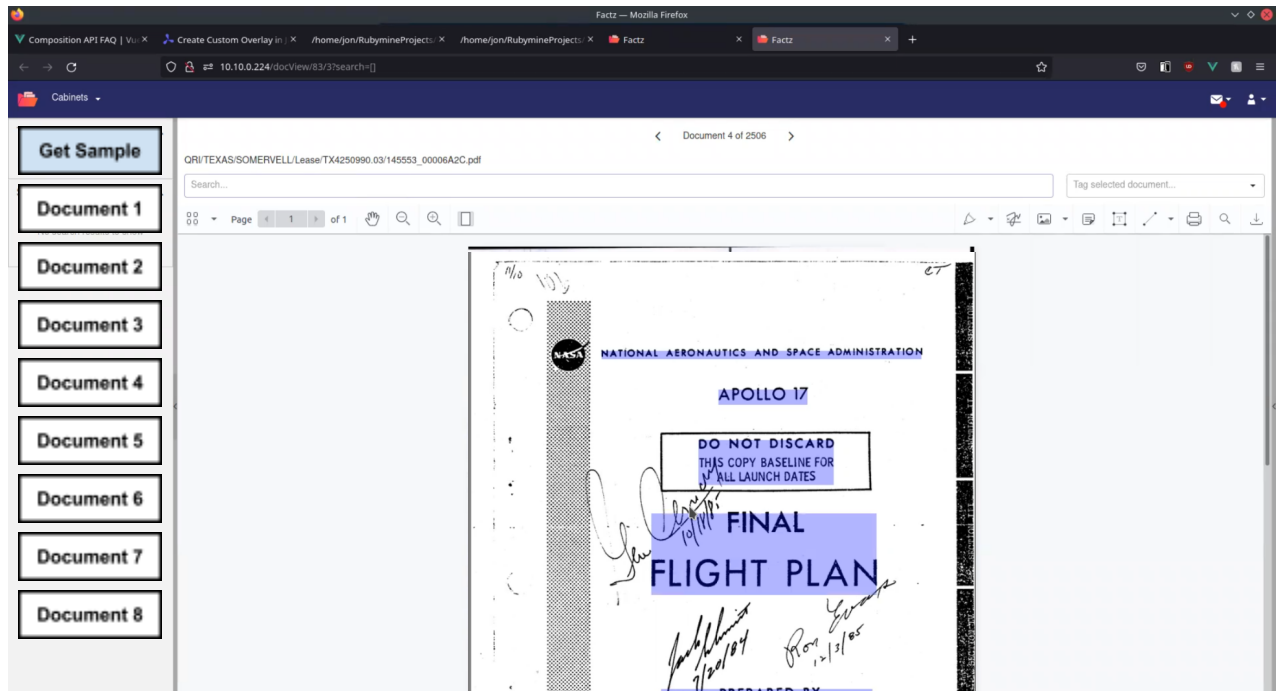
Factz — Mozilla Firefox

Composition API FAQ | Vu ×
Create Custom Overlay in ×
/home/jon/RubymineProjects ×
/home/jon/RubymineProjects ×
Factz ×
Factz ×
+

10.10.0.224/docView/83/3?search=[]

Cabinets

Get Sample
Document 1
Document 2
Document 3
Document 4
Document 5
Document 6
Document 7
Document 8

Document 4 of 2506

QRI/TEXAS/SOMERVELL/Lease/TX4250990.03/145553_00006A2C.pdf

Search...

Tag selected document...

Page 1 of 1

NASA

NATIONAL AERONAUTICS AND SPACE ADMINISTRATION

APOLLO 17

DO NOT DISCARD
THIS COPY BASELINE FOR ALL LAUNCH DATES

FINAL
FLIGHT PLAN

Ron Evans 12/3/85
7/20/84
10/11/85

PREPARED BY